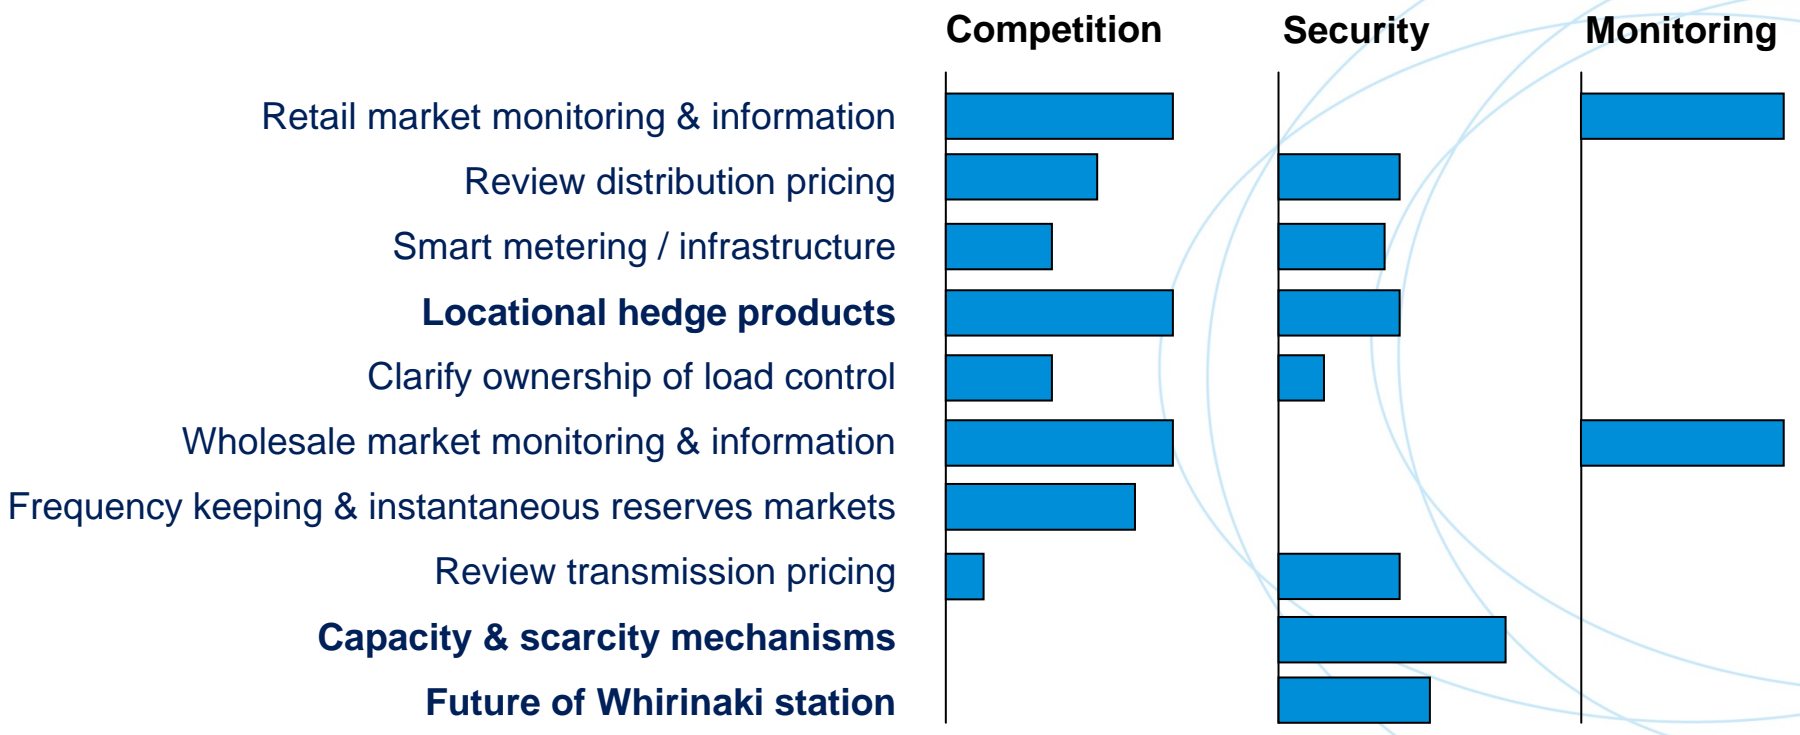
Competition

Security

Monitoring

Retail market monitoring & information

Review distribution pricing

Smart metering / infrastructure

**Locational hedge products**

Clarify ownership of load control

Wholesale market monitoring & information

Frequency keeping & instantaneous reserves markets

Review transmission pricing

**Capacity & scarcity mechanisms**

**Future of Whirinaki station**